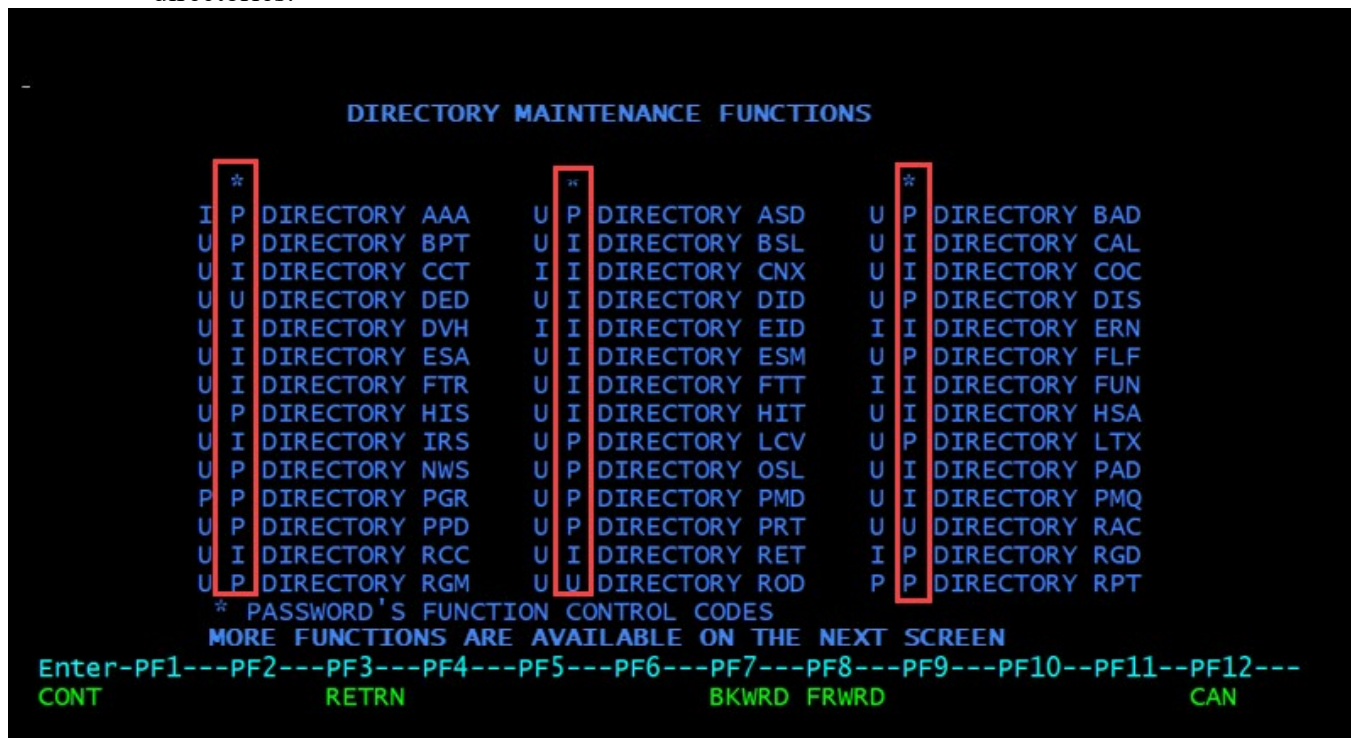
-

DIRECTORY MAINTENANCE FUNCTIONS

| | * | | | * | | | * | |
|---|---|---|---|---|---|---|---|---|
| I | P | DIRECTORY AAA | U | P | DIRECTORY ASD | U | P | DIRECTORY BAD |
| U | P | DIRECTORY BPT | U | I | DIRECTORY BSL | U | I | DIRECTORY CAL |
| U | I | DIRECTORY CCT | I | I | DIRECTORY CNX | U | I | DIRECTORY COC |
| U | U | DIRECTORY DED | U | I | DIRECTORY DID | U | P | DIRECTORY DIS |
| U | I | DIRECTORY DVH | I | I | DIRECTORY EID | I | I | DIRECTORY ERN |
| U | I | DIRECTORY ESA | U | I | DIRECTORY ESM | U | P | DIRECTORY FLF |
| U | I | DIRECTORY FTR | U | I | DIRECTORY FTT | I | I | DIRECTORY FUN |
| U | P | DIRECTORY HIS | U | I | DIRECTORY HIT | U | I | DIRECTORY HSA |
| U | I | DIRECTORY IRS | U | P | DIRECTORY LCV | U | P | DIRECTORY LTX |
| U | P | DIRECTORY NWS | U | P | DIRECTORY OSL | U | I | DIRECTORY PAD |
| P | P | DIRECTORY PGR | U | P | DIRECTORY PMD | U | I | DIRECTORY PMQ |
| U | P | DIRECTORY PPD | U | P | DIRECTORY PRT | U | U | DIRECTORY RAC |
| U | I | DIRECTORY RCC | U | I | DIRECTORY RET | I | P | DIRECTORY RGD |
| U | P | DIRECTORY RGM | U | U | DIRECTORY ROD | P | P | DIRECTORY RPT |

* PASSWORD'S FUNCTION CONTROL CODES
MORE FUNCTIONS ARE AVAILABLE ON THE NEXT SCREEN
Enter-PF1---PF2---PF3---PF4---PF5---PF6---PF7---PF8---PF9---PF10--PF11--PF12---
CONT RETRN BKWRD FRWRD CAN